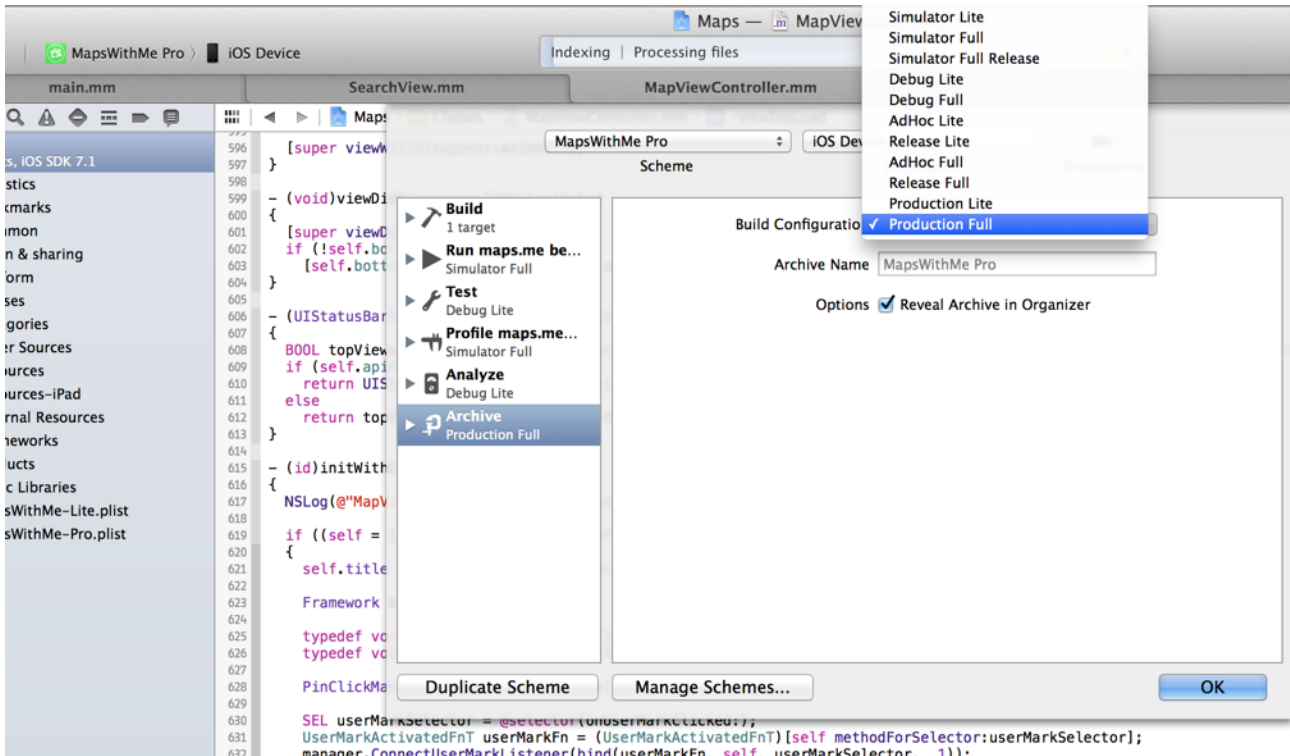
Maps — MapViewC

MapsWithMe Pro 〉 iOS Device

Indexing | Processing files

main.mm SearchView.mm MapViewController.mm

s, iOS SDK 7.1
stics
kmarks
mon
n & sharing
orm
ses
gories
er Sources
ources
ources-iPad
rnal Resources
neworks
ducts
c Libraries
sWithMe-Lite.plist
sWithMe-Pro.plist

Maps

596 [super viewW
597 }
598
599 - (void)viewDi
600 {
601 [super viewD
602 if (!self.bo
603 [self.bott
604 }
605
606 - (UIStatusBar
607 {
608 BOOL topView
609 if (self.api
610 return UIS
611 else
612 return top
613 }
614
615 - (id)initWith
616 {
617 NSLog(@"MapV
618
619 if ((self =
620 {
621 self.title
622
623 Framework
624
625 typedef vo
626 typedef vo
627
628 PinClickMa
629
630 SEL userMarkSelector = @selector(onUserMarkClicked:);
631 UserMarkActivatedFnT userMarkFn = (UserMarkActivatedFnT)[self methodForSelector:userMarkSelector];
632 manager.ConnectUserMarkListener(bind(userMarkFn, self, userMarkSelector, _1));

MapsWithMe Pro | iOS Dev

Scheme

Build
1 target
Run maps.me be...
Simulator Full
Test
Debug Lite
Profile maps.me...
Simulator Full
Analyze
Debug Lite
Archive
Production Full

Build Configuratio

Archive Name MapsWithMe Pro

Options ✓ Reveal Archive in Organizer

Simulator Lite
Simulator Full
Simulator Full Release
Debug Lite
Debug Full
AdHoc Lite
Release Lite
AdHoc Full
Release Full
Production Lite
✓ Production Full

Duplicate Scheme Manage Schemes... OK